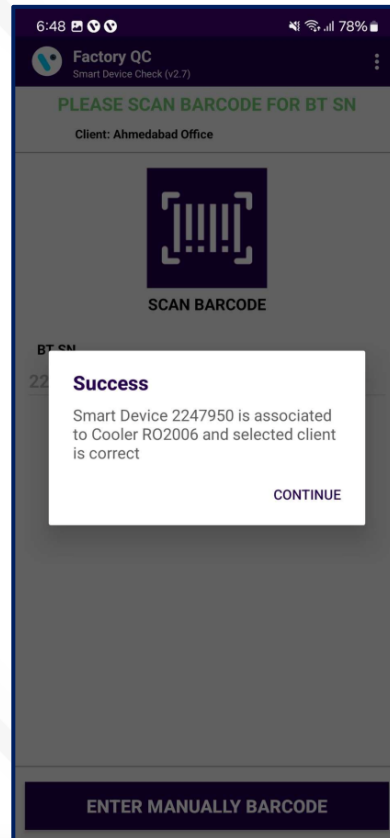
6:48

78%

Factory QC
Smart Device Check (v2.7)

PLEASE SCAN BARCODE FOR BT SN

Client: Ahmedabad Office

SCAN BARCODE

BT SN

22

Success

Smart Device 2247950 is associated to Cooler RO2006 and selected client is correct

CONTINUE

ENTER MANUALLY BARCODE